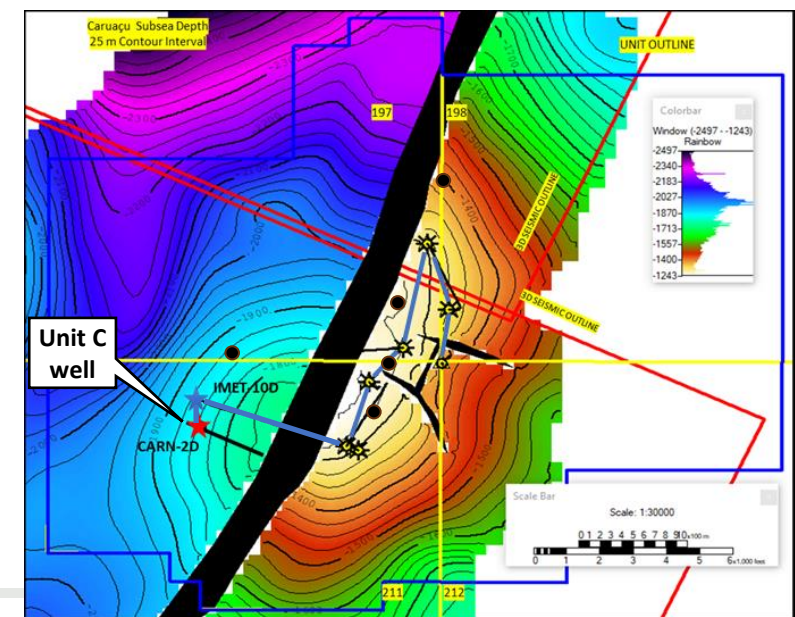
Caruaçu Subsea Depth
25 m Contour Interval

UNIT OUTLINE

197
198

Colorbar
Window (-2497 - -1243)
Rainbow
-2497
-2340
-2183
-2027
-1870
-1713
-1557
-1400
-1243

3D SEISMIC OUTLINE
3D SEISMIC OUTLINE

-2100
-2200
-2300
-2000
-1900
-1800
-1700
-1600
-1500
-1400

Unit C well

IMET-10D
CARN-2D

Scale Bar
Scale: 1:30000
0 1 2 3 4 5 6 7 8 9 10 x100 m
0 1 2 3 4 5 6 x1,000 feet

211
212